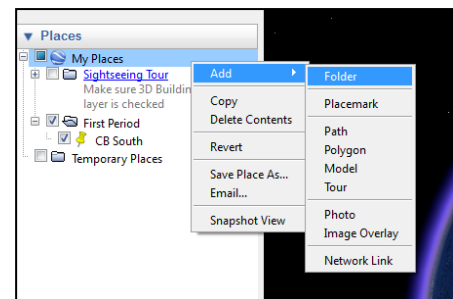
▼ Places

My Places
Sightseeing Tour
Make sure 3D Buildin
layer is checked
First Period
CB South
Temporary Places

Add ▸
Copy
Delete Contents
Revert
Save Place As...
Email...
Snapshot View

Folder
Placemark
Path
Polygon
Model
Tour
Photo
Image Overlay
Network Link